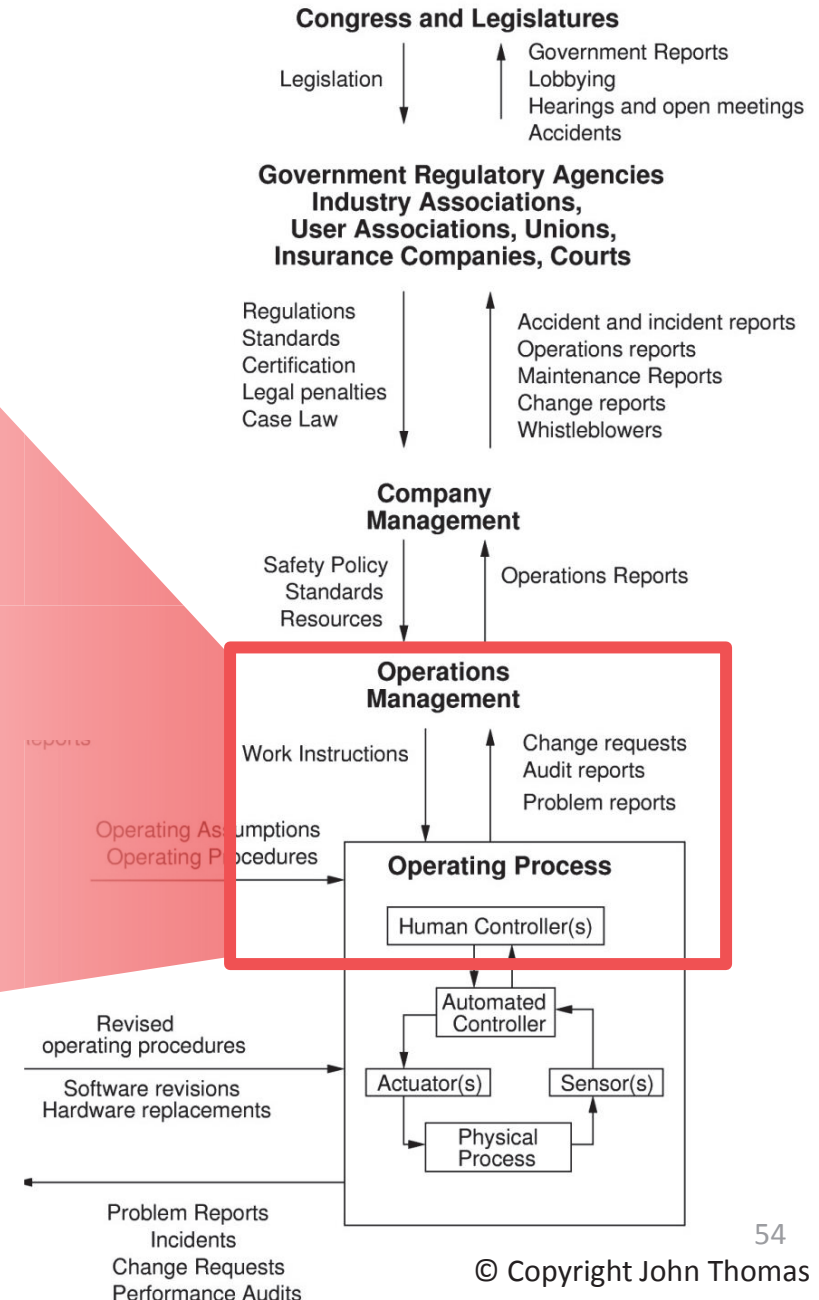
Congress and Legislatures

Legislation

Government Reports
Lobbying
Hearings and open meetings
Accidents

Government Regulatory Agencies
Industry Associations,
User Associations, Unions,
Insurance Companies, Courts

Regulations
Standards
Certification
Legal penalties
Case Law

Accident and incident reports
Operations reports
Maintenance Reports
Change reports
Whistleblowers

Company
Management

Safety Policy
Standards
Resources

Operations Reports

Operations
Management

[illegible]eports

Work Instructions

Change requests
Audit reports
Problem reports

Operating Assumptions
Operating Procedures

Operating Process

Human Controller(s)

Automated
Controller

Actuator(s)

Sensor(s)

Physical
Process

Revised
operating procedures

Software revisions
Hardware replacements

Problem Reports
Incidents
Change Requests
Performance Audits

54

© Copyright John Thomas